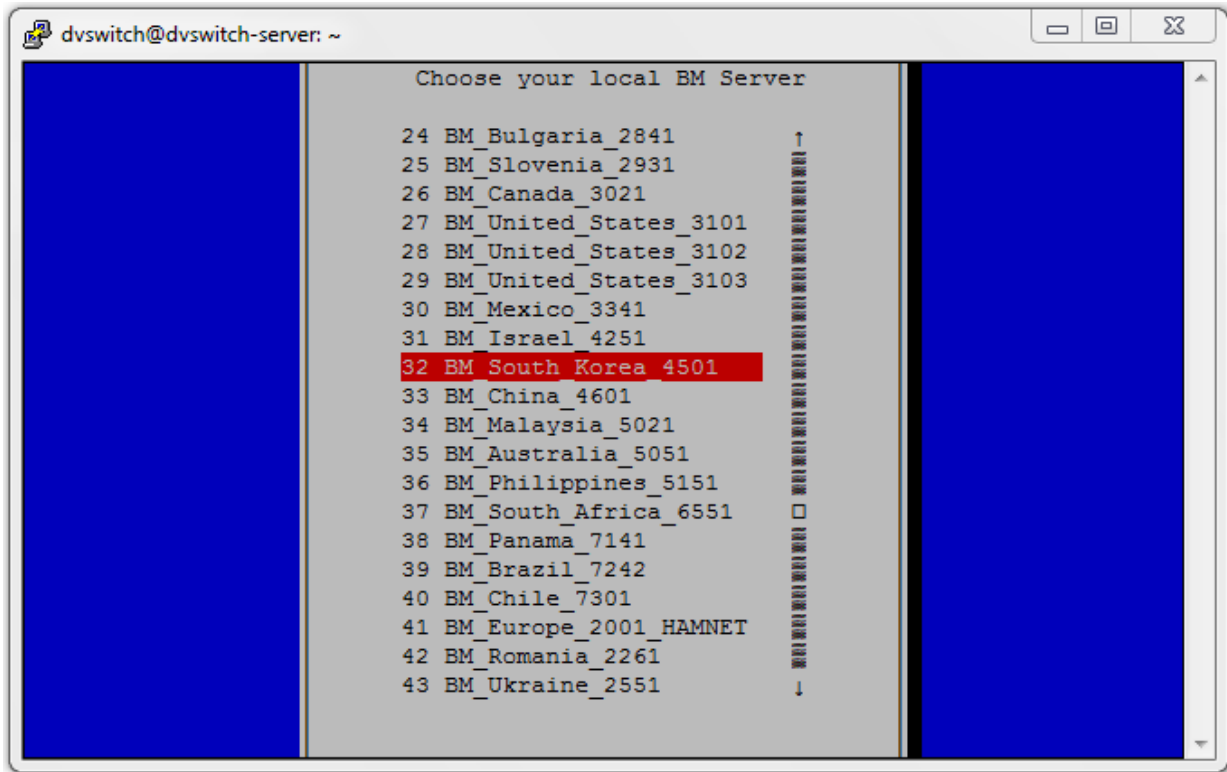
dvswitch@dvswitch-server: ~

Choose your local BM Server

24 BM_Bulgaria_2841
25 BM_Slovenia_2931
26 BM_Canada_3021
27 BM_United_States_3101
28 BM_United_States_3102
29 BM_United_States_3103
30 BM_Mexico_3341
31 BM_Israel_4251
32 BM_South_Korea_4501
33 BM_China_4601
34 BM_Malaysia_5021
35 BM_Australia_5051
36 BM_Philippines_5151
37 BM_South_Africa_6551
38 BM_Panama_7141
39 BM_Brazil_7242
40 BM_Chile_7301
41 BM_Europe_2001_HAMNET
42 BM_Romania_2261
43 BM_Ukraine_2551